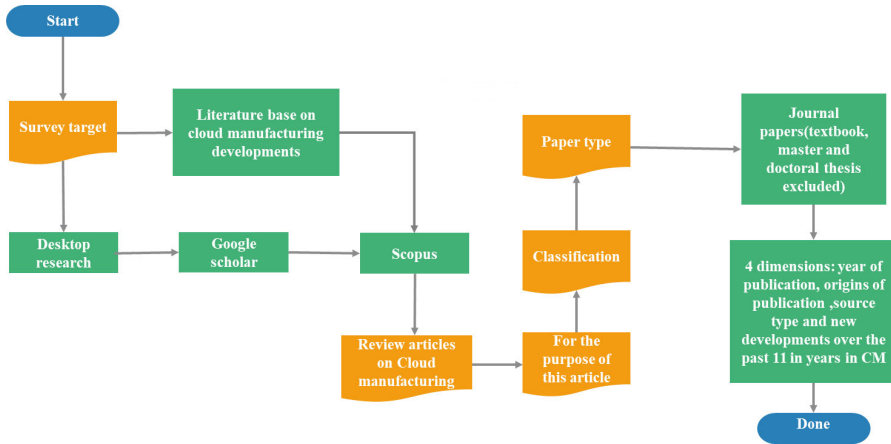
Start

Survey target

Literature base on cloud manufacturing developments

Desktop research

Google scholar

Scopus

Review articles on Cloud manufacturing

For the purpose of this article

Classification

Paper type

Journal papers(textbook, master and doctoral thesis excluded)

4 dimensions: year of publication, origins of publication ,source type and new developments over the past 11 in years in CM

Done